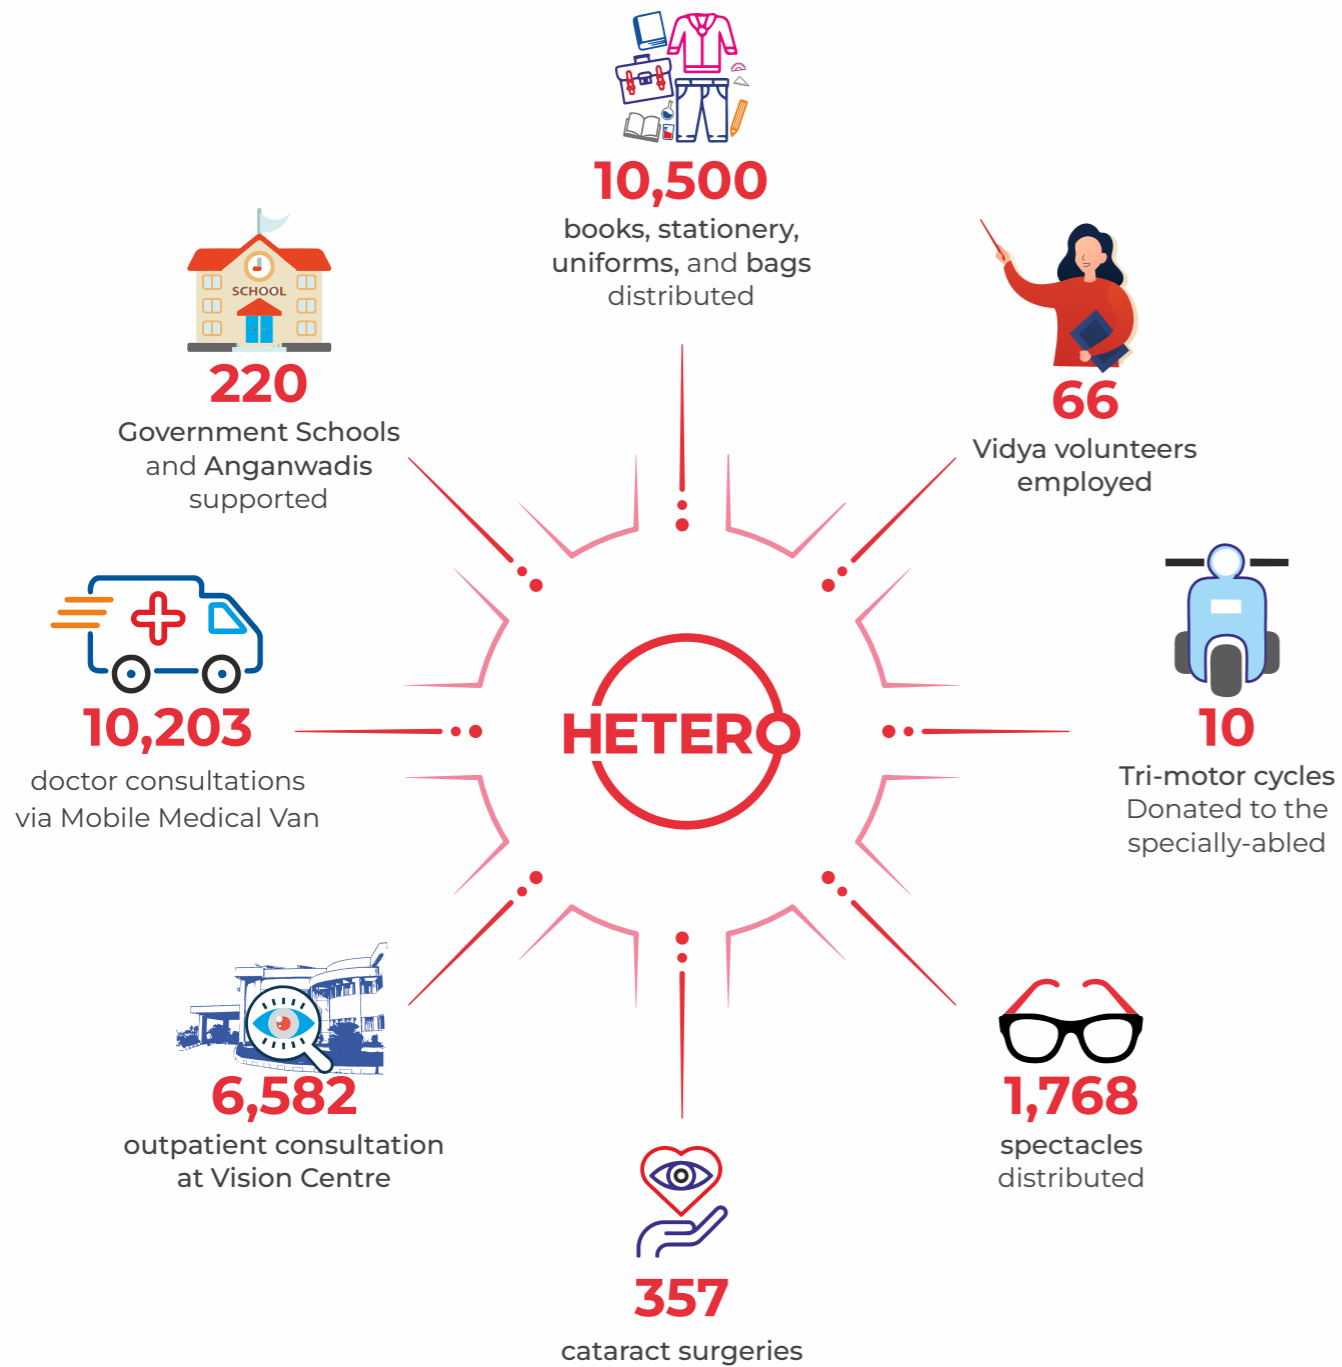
10,500
books, stationery, uniforms, and bags distributed

SCHOOL
220
Government Schools and Anganwadis supported

66
Vidya volunteers employed

10,203
doctor consultations via Mobile Medical Van

HETERO

10
Tri-motor cycles Donated to the specially-abled

6,582
outpatient consultation at Vision Centre

1,768
spectacles distributed

357
cataract surgeries